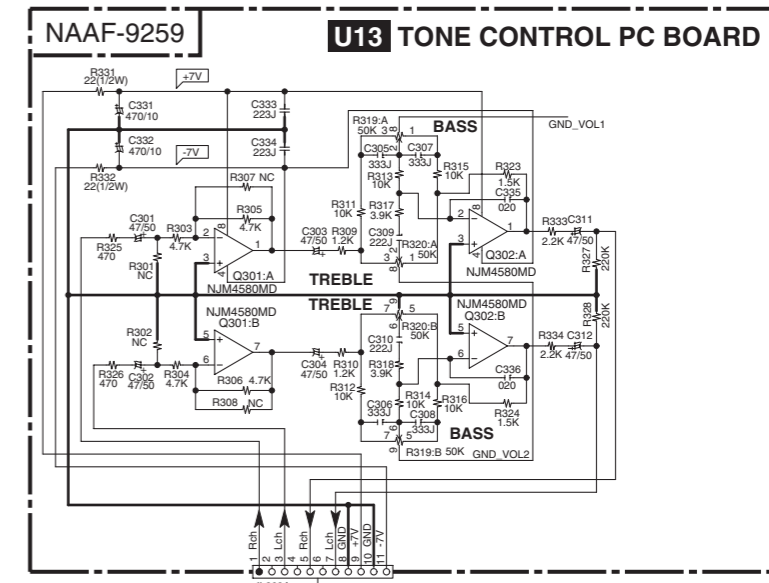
NAAF-9259

U13 TONE CONTROL PC BOARD

R331
22(1/2W)
+7V
C331
470/10
C333
223J
C332
470/10
C334
223J
R332
22(1/2W)
-7V
R319:A
50K 3
8
BASS
GND_VOL1
C305
333J
C307
333J
R313
10K
R315
10K
R323
1.5K
C335
020
R307 NC
R305
4.7K
R311
10K
R317
3.9K
C309
222J
R320:A
50K
R333
2.2K
C311
47/50
R327
220K
C301
47/50
R325
470
R303
4.7K
2
3
1
C303
47/50
R309
1.2K
Q302:A
NJM4580MD
R301
NC
Q301:A
NJM4580MD
TREBLE
TREBLE
R328
220K
R302
NC
NJM4580MD
Q301:B
5
6
7
C310
222J
R320:B
50K
NJM4580MD
Q302:B
R334
2.2K
C312
47/50
R326
470
C302
47/50
R304
4.7K
R306
4.7K
R308
NC
C304
47/50
R310
1.2K
R318
3.9K
R312
10K
C336
020
R314
10K
R316
10K
R324
1.5K
C306
333J
C308
333J
BASS
R319:B 50K
GND_VOL2
1 Rch
2 Lch
3
4 Rch
5
6 Lch
7
8 GND
9 +7V
10 GND
11 -7V